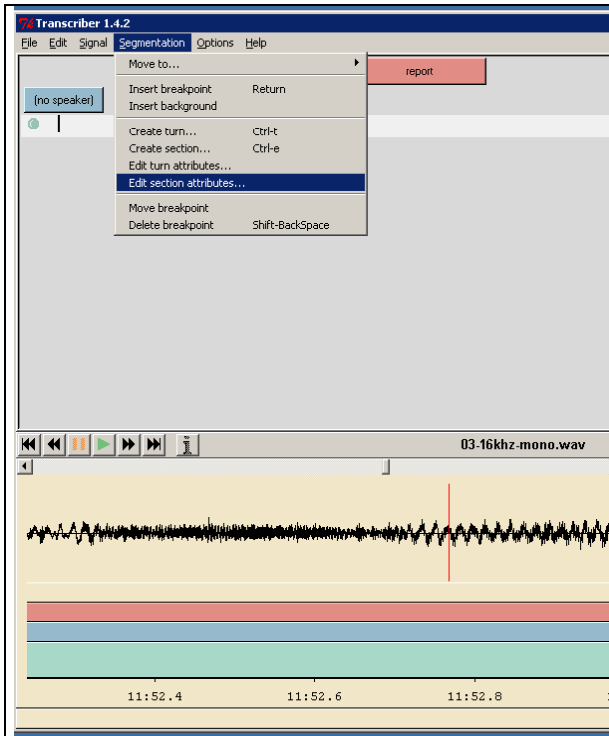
Transcriber 1.4.2

File Edit Signal Segmentation Options Help

report

(no speaker)

Move to...
Insert breakpoint Return
Insert background
Create turn... Ctrl-t
Create section... Ctrl-e
Edit turn attributes...
Edit section attributes...
Move breakpoint
Delete breakpoint Shift-BackSpace

03-16khz-mono.wav

11:52.4
11:52.6
11:52.8